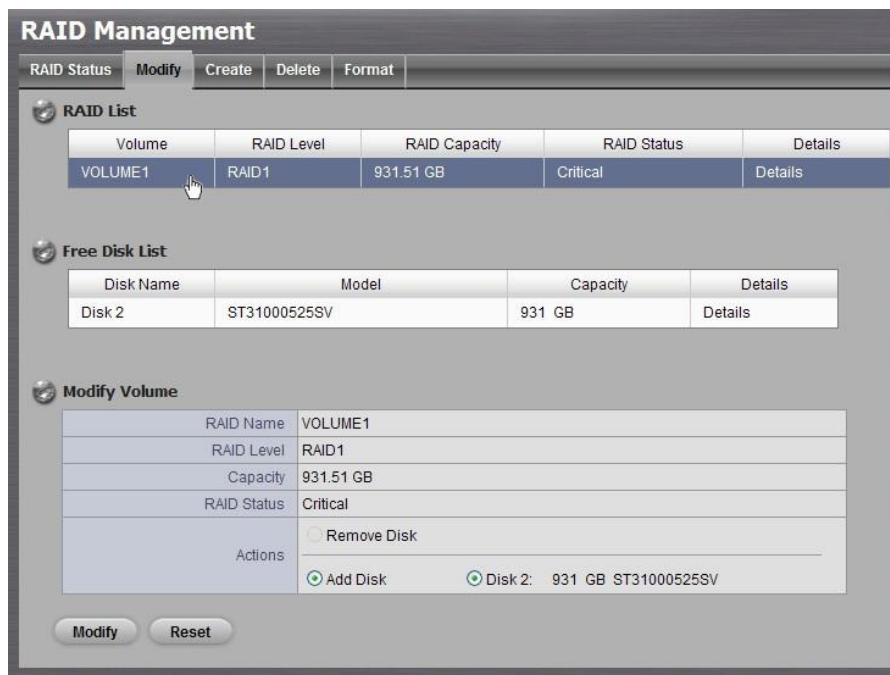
RAID Management

RAID Status | Modify | Create | Delete | Format

RAID List

| Volume | RAID Level | RAID Capacity | RAID Status | Details |
|---|---|---|---|---|
| VOLUME1 | RAID1 | 931.51 GB | Critical | Details |

Free Disk List

| Disk Name | Model | Capacity | Details |
|---|---|---|---|
| Disk 2 | ST31000525SV | 931 GB | Details |

Modify Volume

| | |
|---|---|
| RAID Name | VOLUME1 |
| RAID Level | RAID1 |
| Capacity | 931.51 GB |
| RAID Status | Critical |
| Actions | Remove Disk<br>Add Disk  Disk 2: 931 GB ST31000525SV |

Modify   Reset